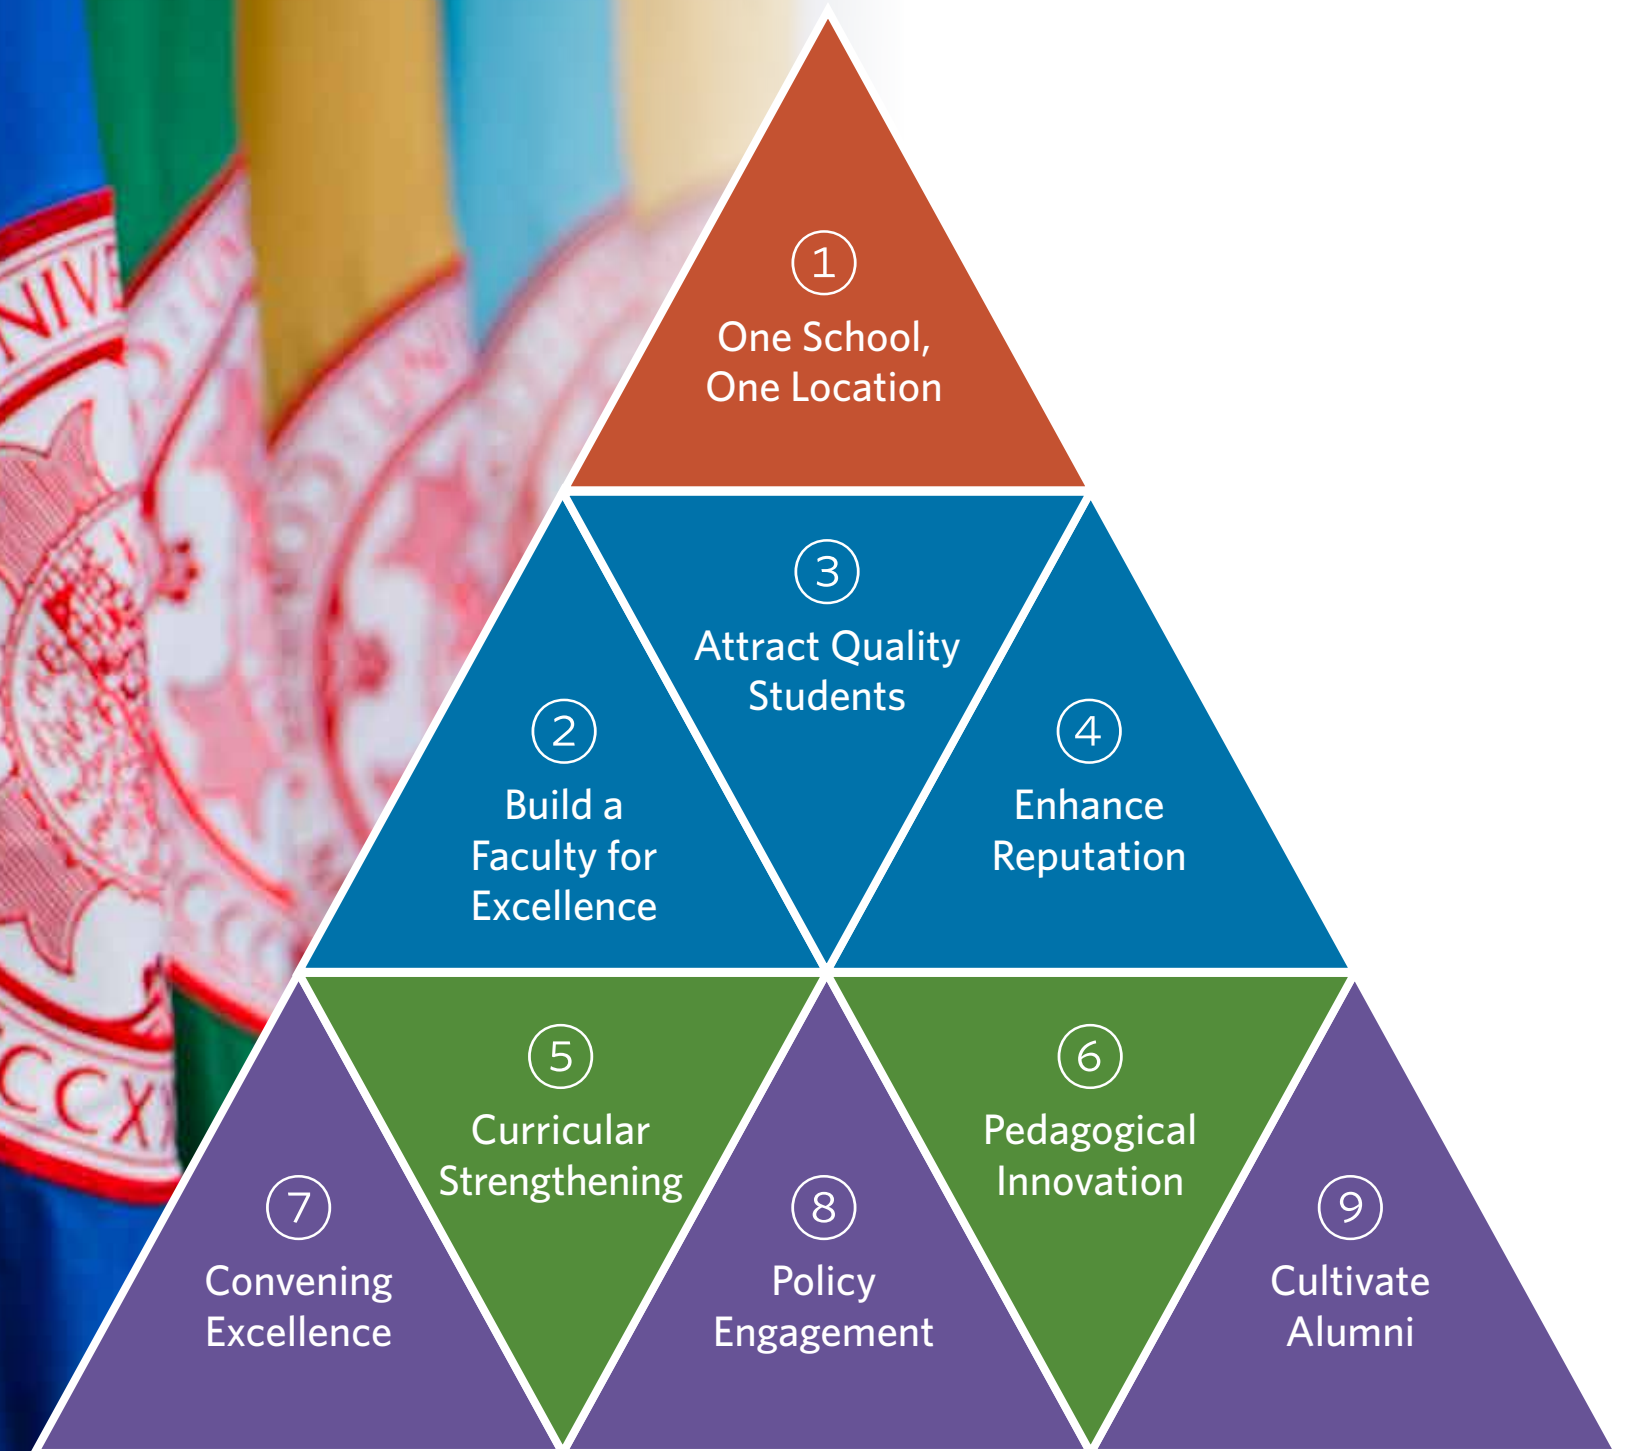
1
One School, One Location

3
Attract Quality Students

2
Build a Faculty for Excellence

4
Enhance Reputation

5
Curricular Strengthening

6
Pedagogical Innovation

7
Convening Excellence

8
Policy Engagement

9
Cultivate Alumni